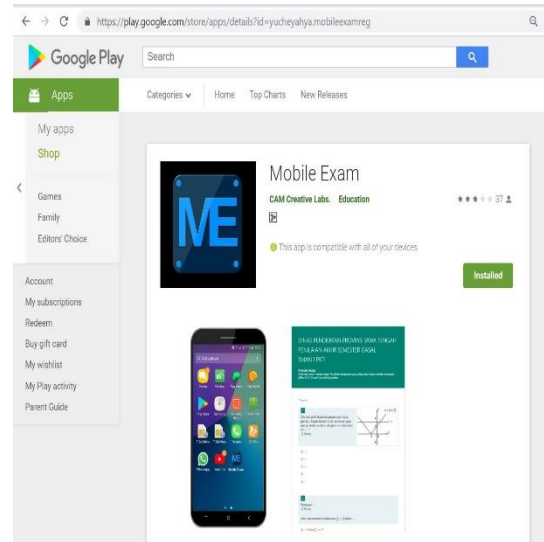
https://play.google.com/store/apps/details?id=yucheyahya.mobileexamreg

Google Play

Search

Apps

Categories Home Top Charts New Releases

My apps
Shop

Games
Family
Editors' Choice

Account
My subscriptions
Redeem
Buy gift card
My wishlist
My Play activity
Parent Guide

ME

Mobile Exam

CAM Creative Labs. Education

37

This app is compatible with all of your devices.

Installed

DINAS PENDIDIKAN PROVINSI JAWA TENGAH PENILAIAN AKHIR SEMESTER GASAL SMAN 1 PATI

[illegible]